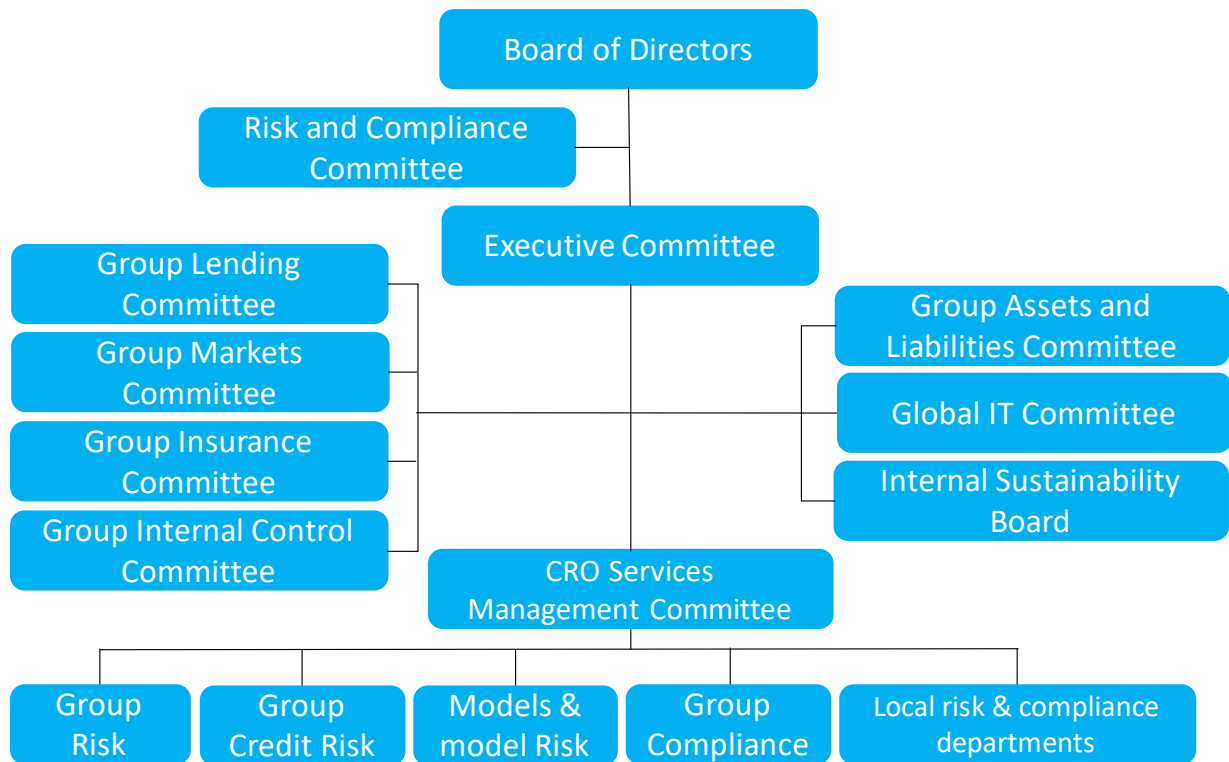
Board of Directors

Risk and Compliance Committee

Executive Committee

Group Lending Committee

Group Markets Committee

Group Insurance Committee

Group Internal Control Committee

Group Assets and Liabilities Committee

Global IT Committee

Internal Sustainability Board

CRO Services Management Committee

Group Risk

Group Credit Risk

Models & model Risk

Group Compliance

Local risk & compliance departments